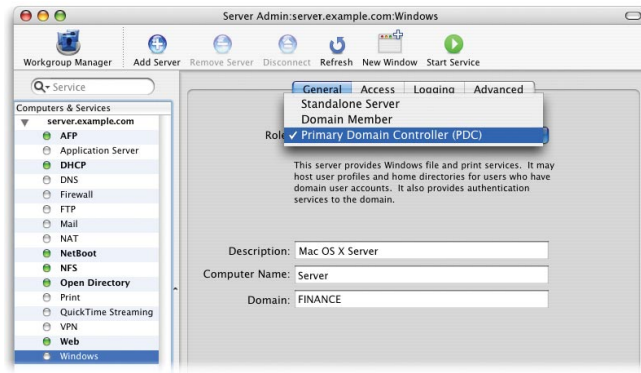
Server Admin:server.example.com:Windows

Workgroup Manager Add Server Remove Server Disconnect Refresh New Window Start Service

Service

Computers & Services

server.example.com
AFP
Application Server
DHCP
DNS
Firewall
FTP
Mail
NAT
NetBoot
NFS
Open Directory
Print
QuickTime Streaming
VPN
Web
Windows

General Access Logging Advanced

Standalone Server
Domain Member
✓ Primary Domain Controller (PDC)

Role

This server provides Windows file and print services. It may host user profiles and home directories for users who have domain user accounts. It also provides authentication services to the domain.

Description: Mac OS X Server

Computer Name: Server

Domain: FINANCE